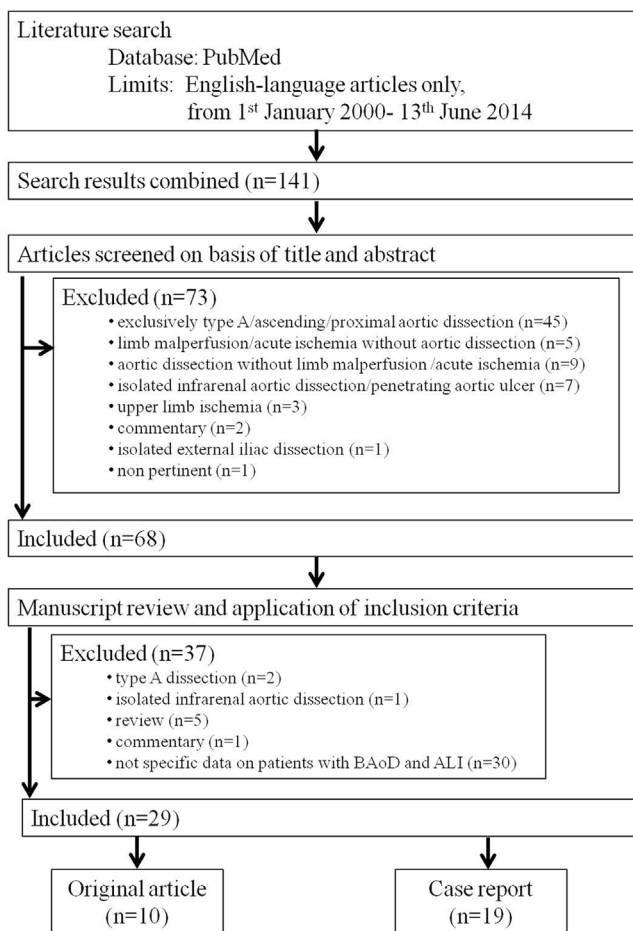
Literature search
Database: PubMed
Limits: English-language articles only, from 1$^{st}$ January 2000- 13$^{th}$ June 2014

Search results combined (n=141)

Articles screened on basis of title and abstract

Excluded (n=73)
• exclusively type A/ascending/proximal aortic dissection (n=45)
• limb malperfusion/acute ischemia without aortic dissection (n=5)
• aortic dissection without limb malperfusion /acute ischemia (n=9)
• isolated infrarenal aortic dissection/penetrating aortic ulcer (n=7)
• upper limb ischemia (n=3)
• commentary (n=2)
• isolated external iliac dissection (n=1)
• non pertinent (n=1)

Included (n=68)

Manuscript review and application of inclusion criteria

Excluded (n=37)
• type A dissection (n=2)
• isolated infrarenal aortic dissection (n=1)
• review (n=5)
• commentary (n=1)
• not specific data on patients with BAoD and ALI (n=30)

Included (n=29)

Original article (n=10)

Case report (n=19)